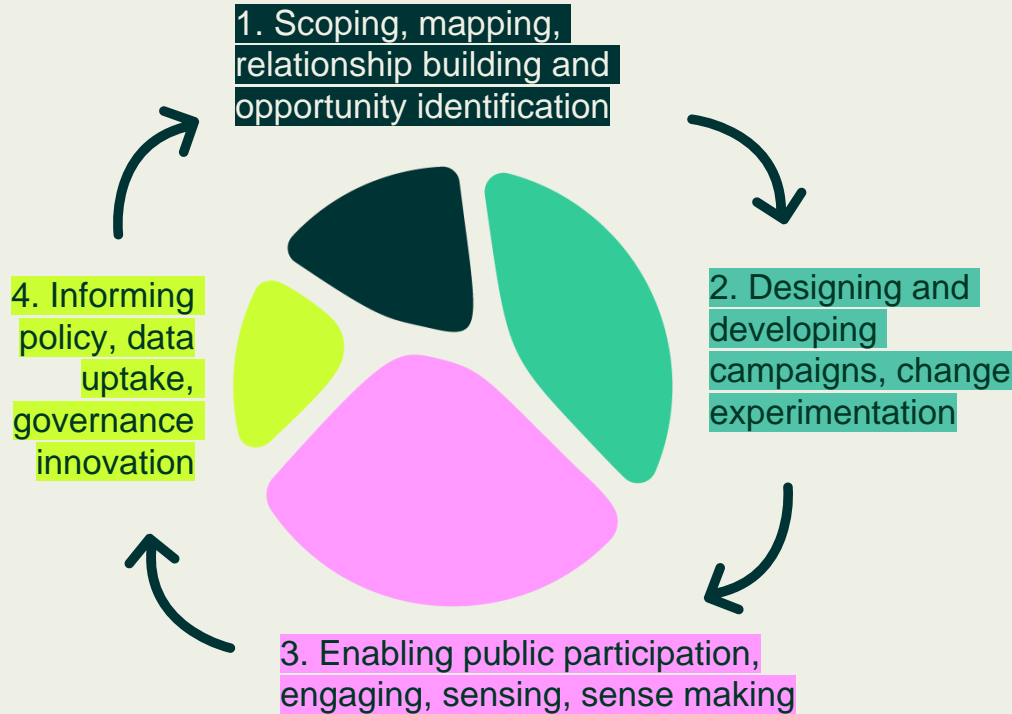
1. Scoping, mapping, relationship building and opportunity identification

2. Designing and developing campaigns, change experimentation

3. Enabling public participation, engaging, sensing, sense making

4. Informing policy, data uptake, governance innovation